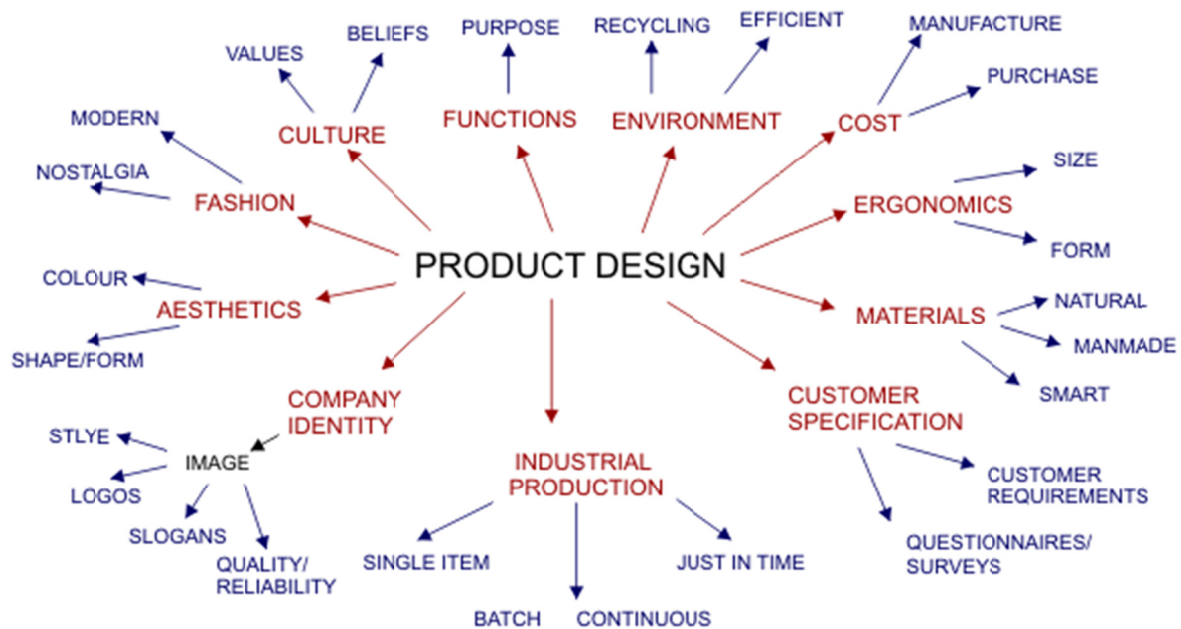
PRODUCT DESIGN

CULTURE
VALUES
BELIEFS

FUNCTIONS
PURPOSE

ENVIRONMENT
RECYCLING
EFFICIENT

COST
MANUFACTURE
PURCHASE

ERGONOMICS
SIZE
FORM

MATERIALS
NATURAL
MANMADE
SMART

CUSTOMER SPECIFICATION
CUSTOMER REQUIREMENTS
QUESTIONNAIRES/ SURVEYS

INDUSTRIAL PRODUCTION
SINGLE ITEM
BATCH
CONTINUOUS
JUST IN TIME

COMPANY IDENTITY
IMAGE
STLYE
LOGOS
SLOGANS
QUALITY/ RELIABILITY

AESTHETICS
COLOUR
SHAPE/FORM

FASHION
MODERN
NOSTALGIA